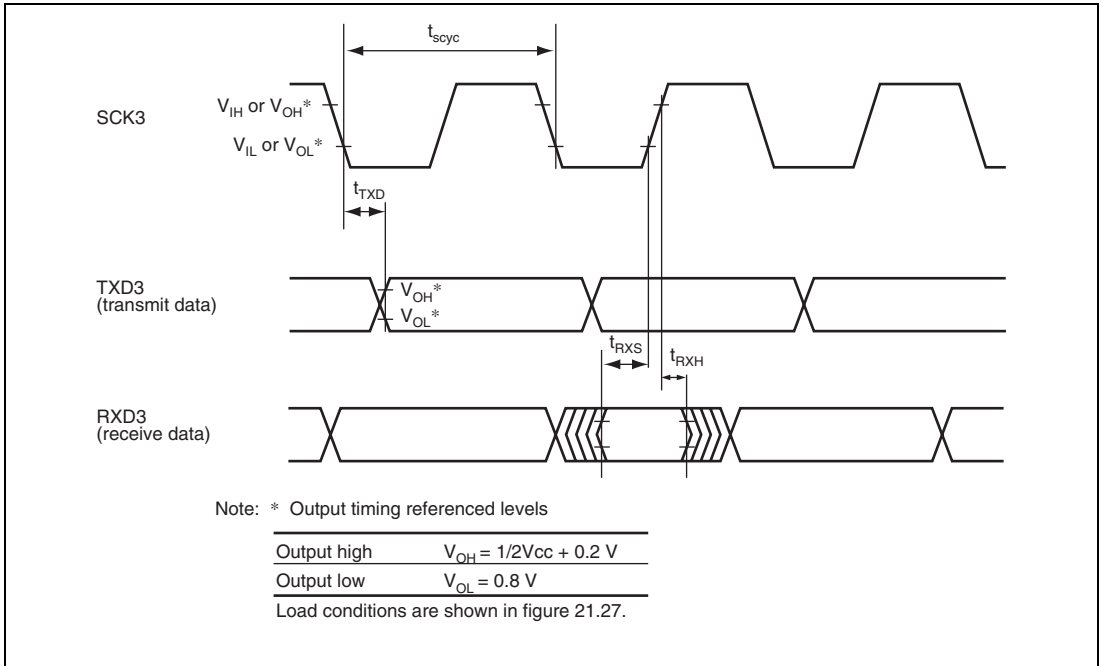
$t_{scyc}$

SCK3

$V_{IH}$ or $V_{OH}$*

$V_{IL}$ or $V_{OL}$*

$t_{TXD}$

TXD3
(transmit data)

$V_{OH}$*

$V_{OL}$*

$t_{RXS}$

$t_{RXH}$

RXD3
(receive data)

Note: * Output timing referenced levels

| Output high | $V_{OH}$ = 1/2Vcc + 0.2 V |
|---|---|
| Output low | $V_{OL}$ = 0.8 V |

Load conditions are shown in figure 21.27.